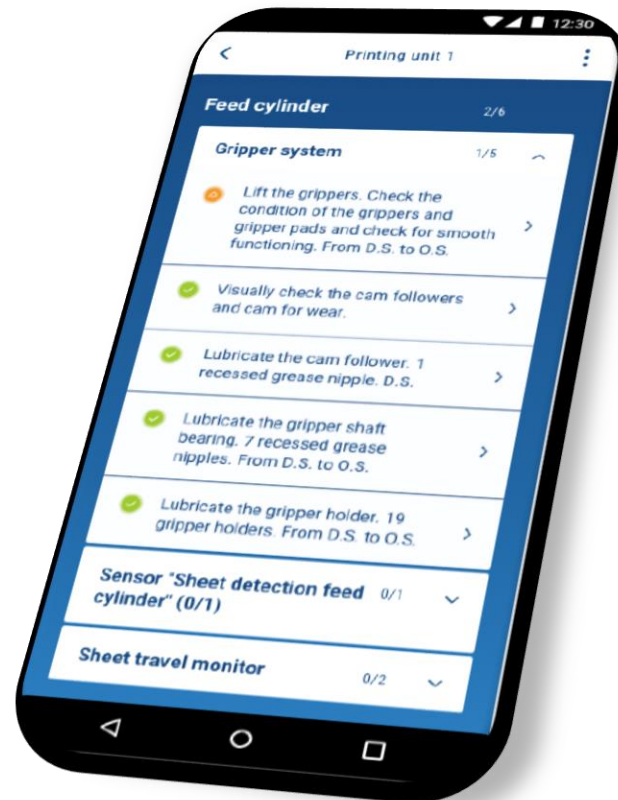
12:30

Printing unit 1

Feed cylinder 2/6

Gripper system 1/5

Lift the grippers. Check the condition of the grippers and gripper pads and check for smooth functioning. From D.S. to O.S.

Visually check the cam followers and cam for wear.

Lubricate the cam follower. 1 recessed grease nipple. D.S.

Lubricate the gripper shaft bearing. 7 recessed grease nipples. From D.S. to O.S.

Lubricate the gripper holder. 19 gripper holders. From D.S. to O.S.

Sensor "Sheet detection feed cylinder" (0/1) 0/1

Sheet travel monitor 0/2